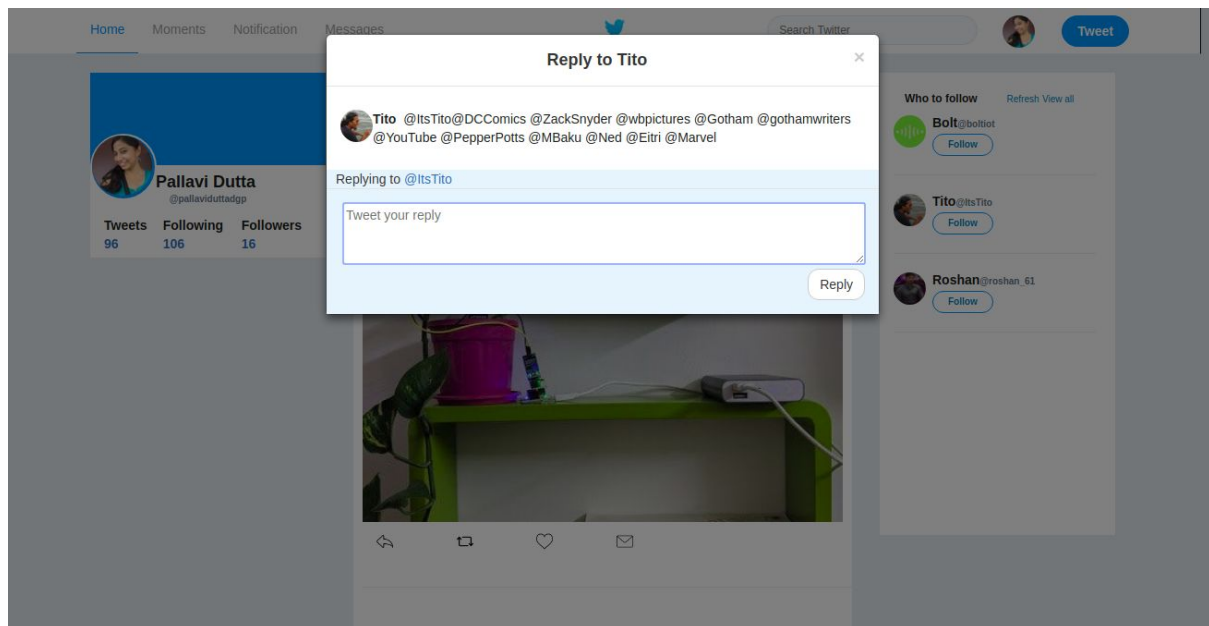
Home Moments Notification Messages

Search Twitter

Tweet

Reply to Tito

×

Tito @ItsTito@DCComics @ZackSnyder @wbpictures @Gotham @gothamwriters @YouTube @PepperPotts @MBaku @Ned @Eitri @Marvel

Replying to @ItsTito

Tweet your reply

Reply

Pallavi Dutta
@pallaviduttadgp

| Tweets | Following | Followers |
|---|---|---|
| 96 | 106 | 16 |

Who to follow Refresh View all

Bolt@boltiot
Follow

Tito@ItsTito
Follow

Roshan@roshan_61
Follow